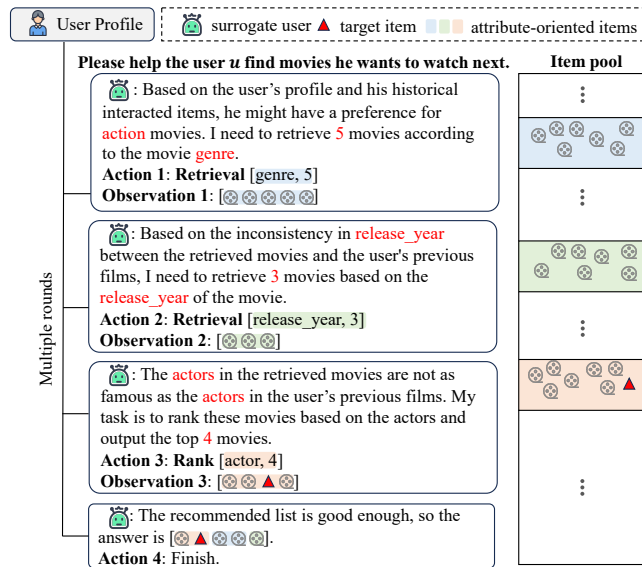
User Profile

surrogate user ▲ target item attribute-oriented items

Please help the user $u$ find movies he wants to watch next.

Item pool

Multiple rounds

: Based on the user's profile and his historical interacted items, he might have a preference for action movies. I need to retrieve 5 movies according to the movie genre.
**Action 1**: **Retrieval** [genre, 5]
**Observation 1**: []

: Based on the inconsistency in release_year between the retrieved movies and the user's previous films, I need to retrieve 3 movies based on the release_year of the movie.
**Action 2**: **Retrieval** [release_year, 3]
**Observation 2**: []

: The actors in the retrieved movies are not as famous as the actors in the user's previous films. My task is to rank these movies based on the actors and output the top 4 movies.
**Action 3**: **Rank** [actor, 4]
**Observation 3**: [▲]

: The recommended list is good enough, so the answer is [▲].
**Action 4**: Finish.